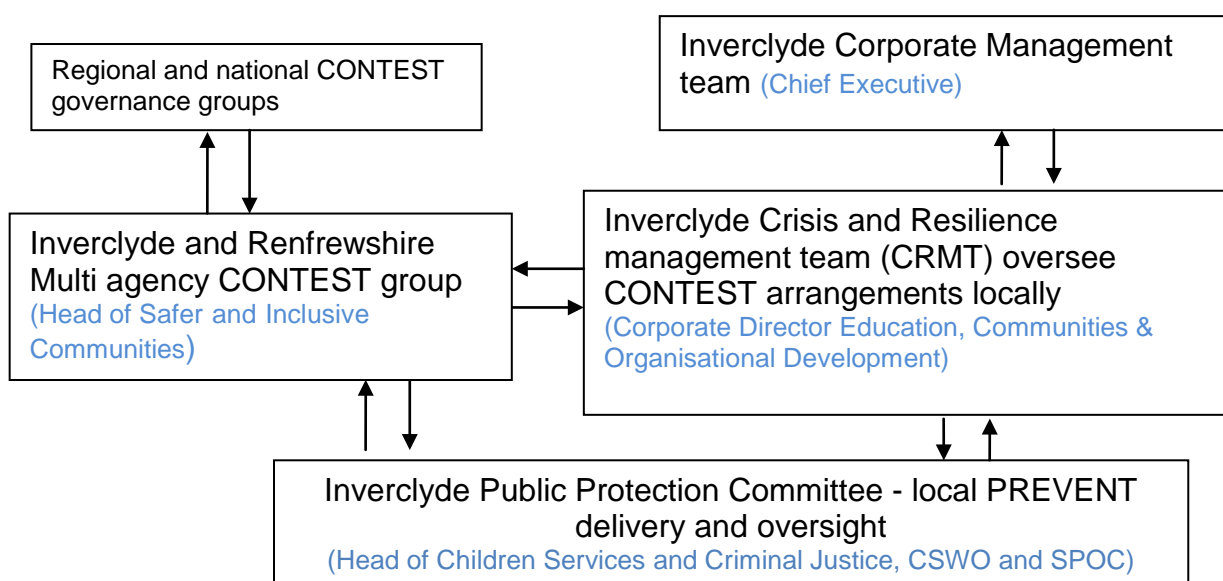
Regional and national CONTEST governance groups

Inverclyde Corporate Management team (Chief Executive)

Inverclyde and Renfrewshire Multi agency CONTEST group (Head of Safer and Inclusive Communities)

Inverclyde Crisis and Resilience management team (CRMT) oversee CONTEST arrangements locally (Corporate Director Education, Communities & Organisational Development)

Inverclyde Public Protection Committee - local PREVENT delivery and oversight (Head of Children Services and Criminal Justice, CSWO and SPOC)